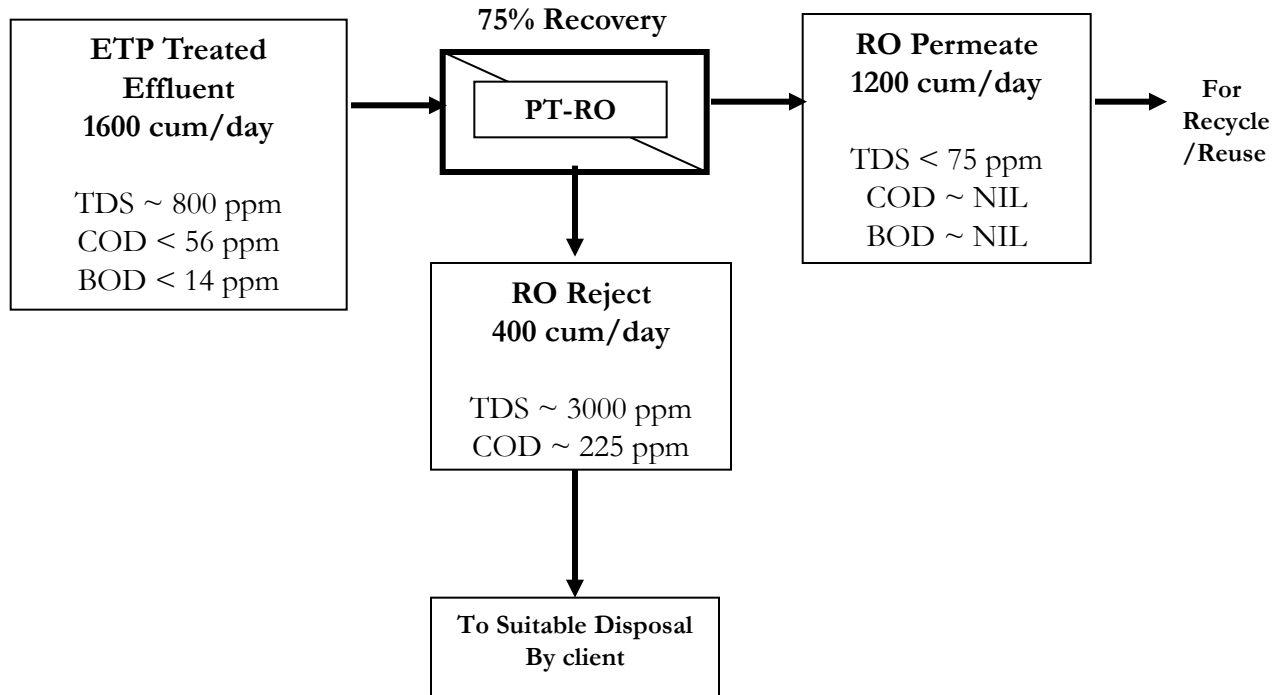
ETP Treated Effluent
1600 cum/day

TDS ~ 800 ppm
COD < 56 ppm
BOD < 14 ppm

75% Recovery

PT-RO

RO Permeate
1200 cum/day

TDS < 75 ppm
COD ~ NIL
BOD ~ NIL

For Recycle /Reuse

RO Reject
400 cum/day

TDS ~ 3000 ppm
COD ~ 225 ppm

To Suitable Disposal
By client